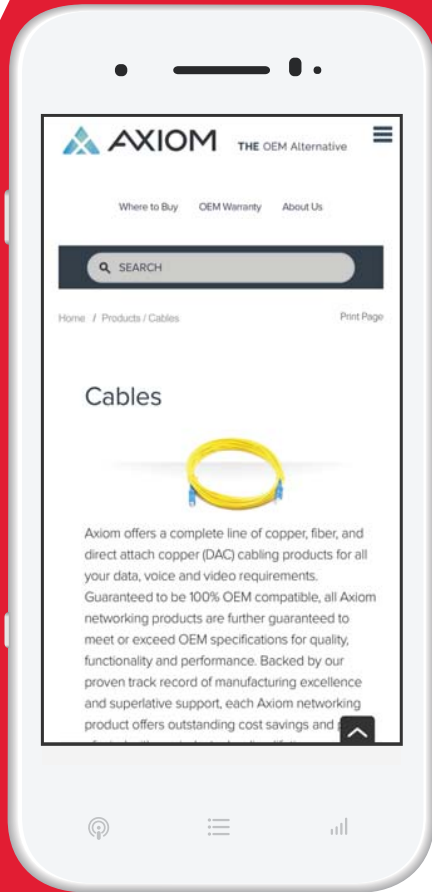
AXIOM THE OEM Alternative

Where to Buy OEM Warranty About Us

SEARCH

Home / Products / Cables

Print Page

Cables

Axiom offers a complete line of copper, fiber, and direct attach copper (DAC) cabling products for all your data, voice and video requirements. Guaranteed to be 100% OEM compatible, all Axiom networking products are further guaranteed to meet or exceed OEM specifications for quality, functionality and performance. Backed by our proven track record of manufacturing excellence and superlative support, each Axiom networking product offers outstanding cost savings and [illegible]